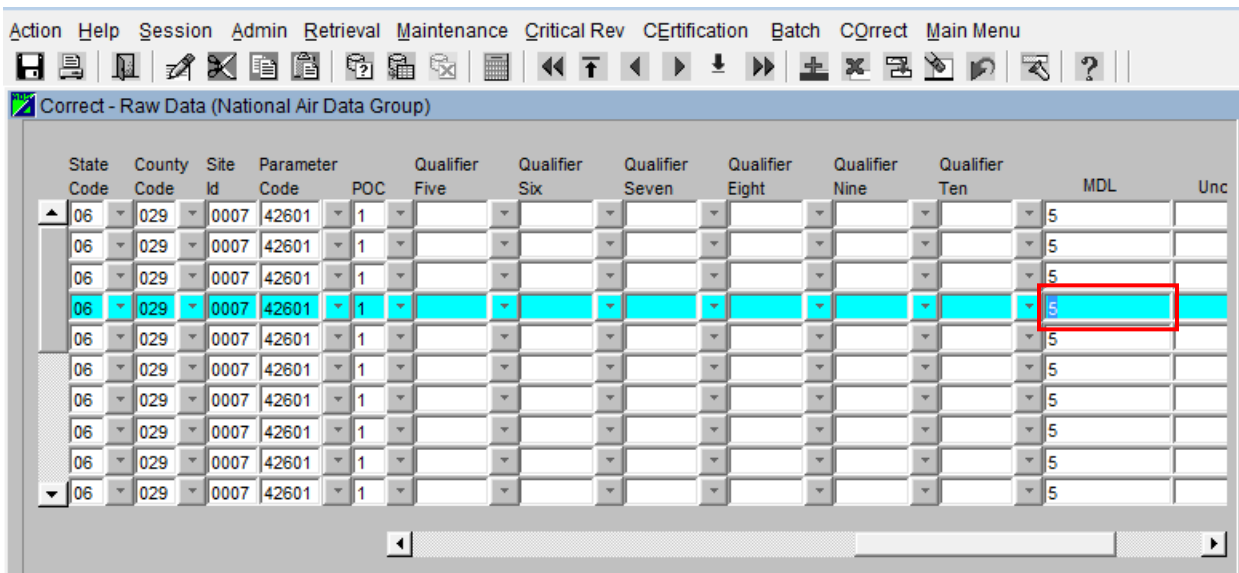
Action Help Session Admin Retrieval Maintenance Critical Rev CErtification Batch COrrect Main Menu

Correct - Raw Data (National Air Data Group)

| State Code | County Code | Site Id | Parameter Code | POC | Qualifier Five | Qualifier Six | Qualifier Seven | Qualifier Eight | Qualifier Nine | Qualifier Ten | MDL | Unc |
|---|---|---|---|---|---|---|---|---|---|---|---|---|
| 06 | 029 | 0007 | 42601 | 1 | | | | | | | 5 | |
| 06 | 029 | 0007 | 42601 | 1 | | | | | | | 5 | |
| 06 | 029 | 0007 | 42601 | 1 | | | | | | | 5 | |
| 06 | 029 | 0007 | 42601 | 1 | | | | | | | 5 | |
| 06 | 029 | 0007 | 42601 | 1 | | | | | | | 5 | |
| 06 | 029 | 0007 | 42601 | 1 | | | | | | | 5 | |
| 06 | 029 | 0007 | 42601 | 1 | | | | | | | 5 | |
| 06 | 029 | 0007 | 42601 | 1 | | | | | | | 5 | |
| 06 | 029 | 0007 | 42601 | 1 | | | | | | | 5 | |
| 06 | 029 | 0007 | 42601 | 1 | | | | | | | 5 | |